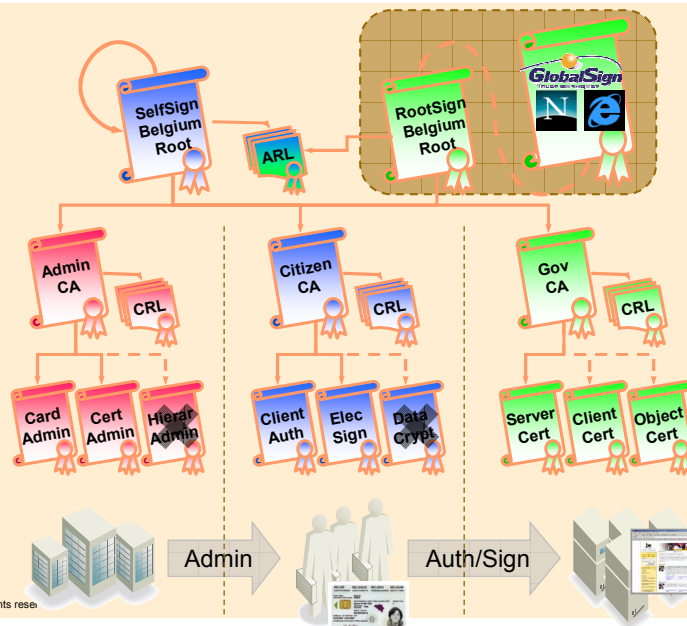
SelfSign Belgium Root

ARL

RootSign Belgium Root

GlobalSign

N

Admin CA

CRL

Citizen CA

CRL

Gov CA

CRL

Card Admin

Cert Admin

Hierar Admin

Client Auth

Elec Sign

Data Crypt

Server Cert

Client Cert

Object Cert

Admin

Auth/Sign

nts rese